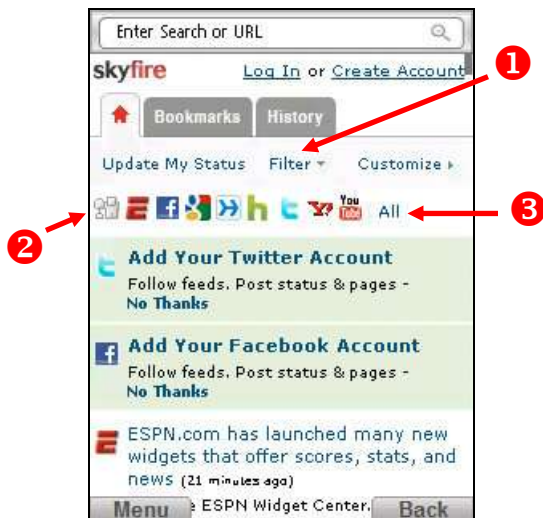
Enter Search or URL

skyfire Log In or Create Account

❶

Bookmarks History

Update My Status Filter ▾ Customize ▸

❷ All ❸

You Tube

Add Your Twitter Account
Follow feeds. Post status & pages - No Thanks

Add Your Facebook Account
Follow feeds. Post status & pages - No Thanks

ESPN.com has launched many new widgets that offer scores, stats, and news (21 minutes ago)

Menu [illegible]e ESPN Widget Center. Back